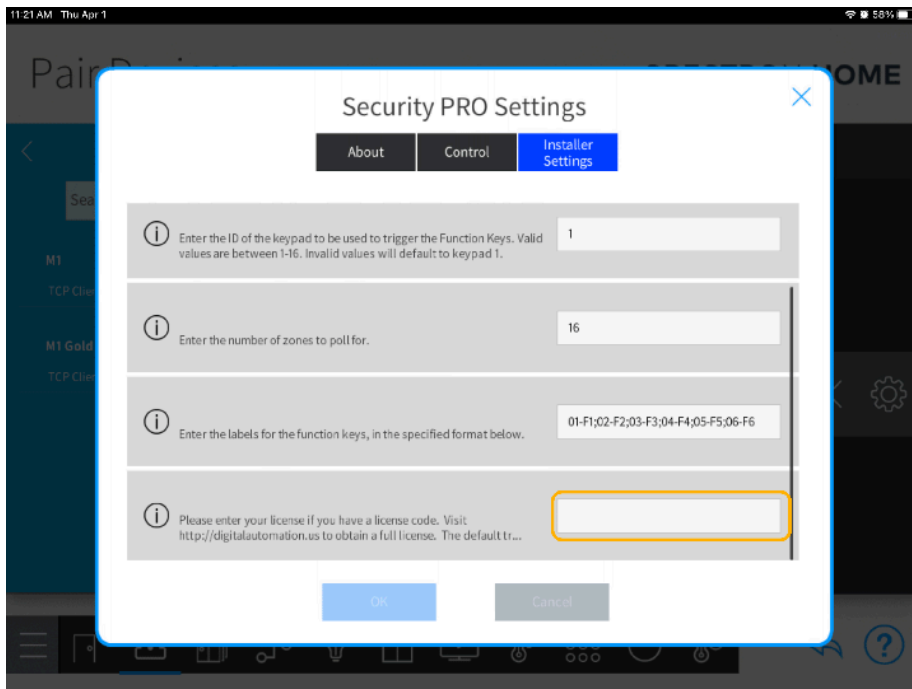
11:21 AM Thu Apr 1

58%

Pair

CRESTRON HOME

Sea

M1

TCP Clie

M1 Gold

TCP Clie

Security PRO Settings

About

Control

Installer Settings

Enter the ID of the keypad to be used to trigger the Function Keys. Valid values are between 1-16. Invalid values will default to keypad 1.

1

Enter the number of zones to poll for.

16

Enter the labels for the function keys, in the specified format below.

01-F1;02-F2;03-F3;04-F4;05-F5;06-F6

Please enter your license if you have a license code. Visit http://digitalautomation.us to obtain a full license. The default tr...

OK

Cancel